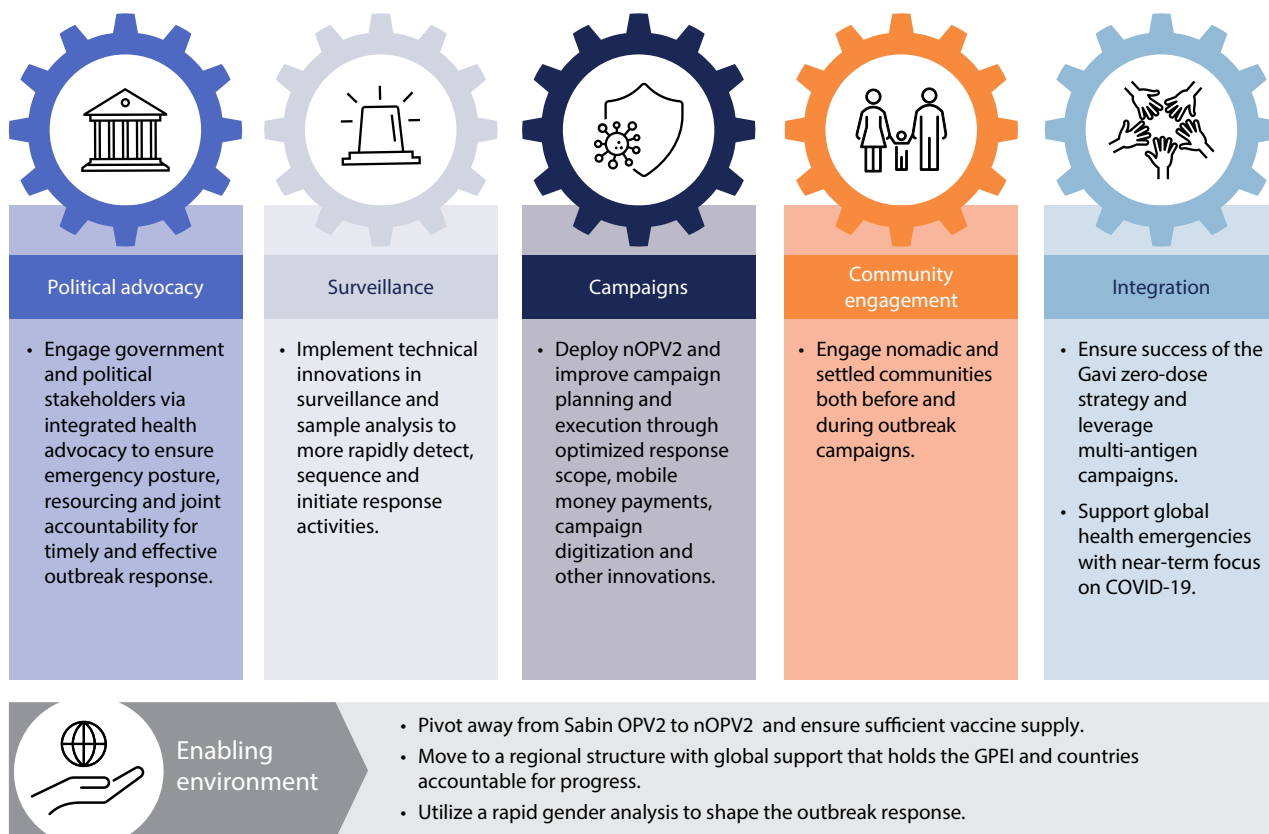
Political advocacy

• Engage government and political stakeholders via integrated health advocacy to ensure emergency posture, resourcing and joint accountability for timely and effective outbreak response.

Surveillance

• Implement technical innovations in surveillance and sample analysis to more rapidly detect, sequence and initiate response activities.

Campaigns

• Deploy nOPV2 and improve campaign planning and execution through optimized response scope, mobile money payments, campaign digitization and other innovations.

Community engagement

• Engage nomadic and settled communities both before and during outbreak campaigns.

Integration

• Ensure success of the Gavi zero-dose strategy and leverage multi-antigen campaigns.

• Support global health emergencies with near-term focus on COVID-19.

Enabling environment

• Pivot away from Sabin OPV2 to nOPV2 and ensure sufficient vaccine supply.

• Move to a regional structure with global support that holds the GPEI and countries accountable for progress.

• Utilize a rapid gender analysis to shape the outbreak response.